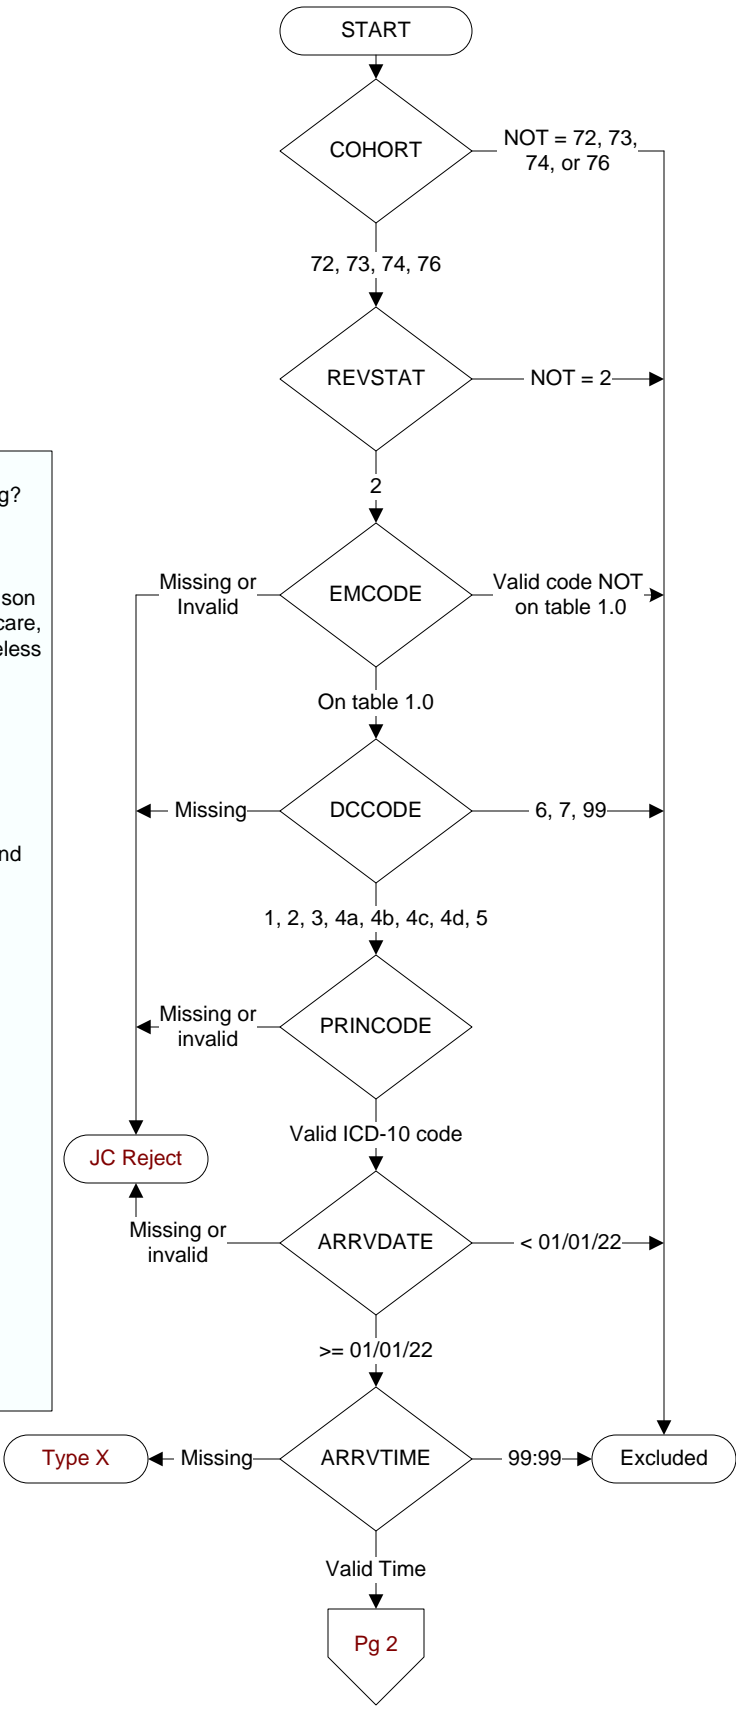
START

COHORT

NOT = 72, 73, 74, or 76

72, 73, 74, 76

REVSTAT

NOT = 2

2

g?

son
care,
eless

nd

Missing or Invalid

EMCODE

Valid code NOT on table 1.0

On table 1.0

Missing

DCCODE

6, 7, 99

1, 2, 3, 4a, 4b, 4c, 4d, 5

Missing or invalid

PRINCODE

Valid ICD-10 code

JC Reject

Missing or invalid

ARRVDATE

< 01/01/22

>= 01/01/22

Type X

Missing

ARRVTIME

99:99

Excluded

Valid Time

Pg 2